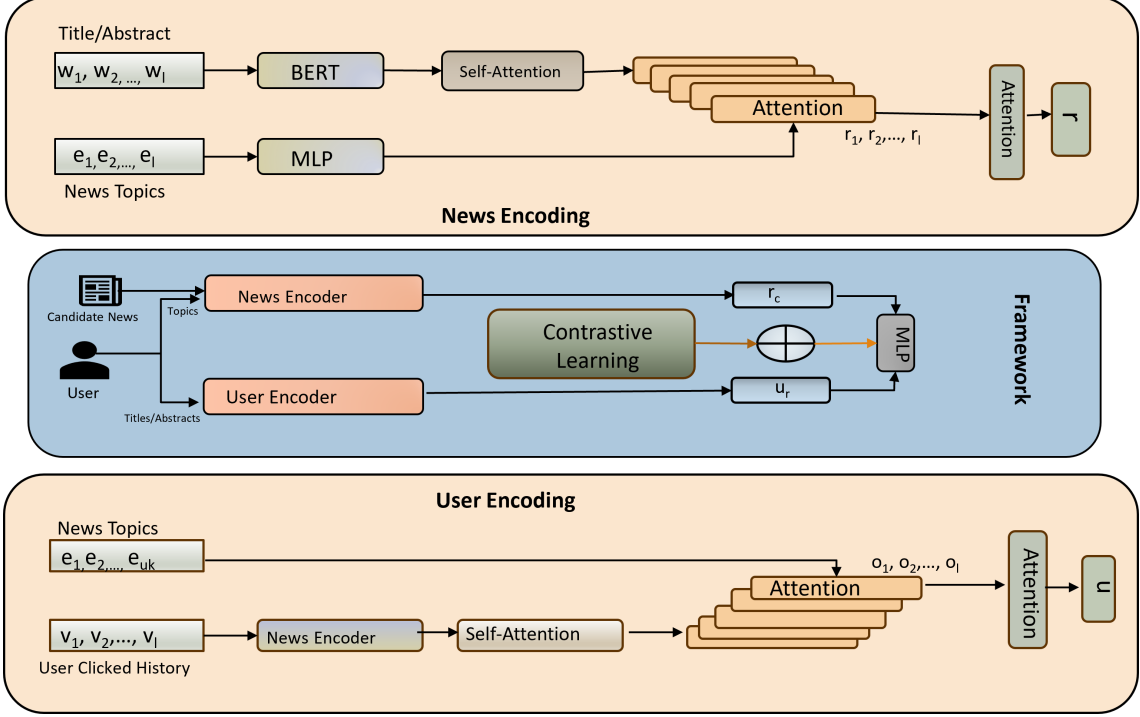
Title/Abstract

$w_1, w_{2,\ldots,} w_l$

BERT

Self-Attention

Attention

Attention

r

$e_{1,}e_{2,\ldots,} e_l$

MLP

$r_1, r_2, \ldots, r_l$

News Topics

News Encoding

Candidate News

Topics

News Encoder

$r_c$

Contrastive Learning

MLP

Framework

User

Titles/Abstracts

User Encoder

$u_r$

User Encoding

News Topics

$e_{1,}e_{2,\ldots,} e_{uk}$

$o_1, o_2, \ldots, o_l$

Attention

Attention

u

$v_1, v_2, \ldots, v_l$

News Encoder

Self-Attention

User Clicked History